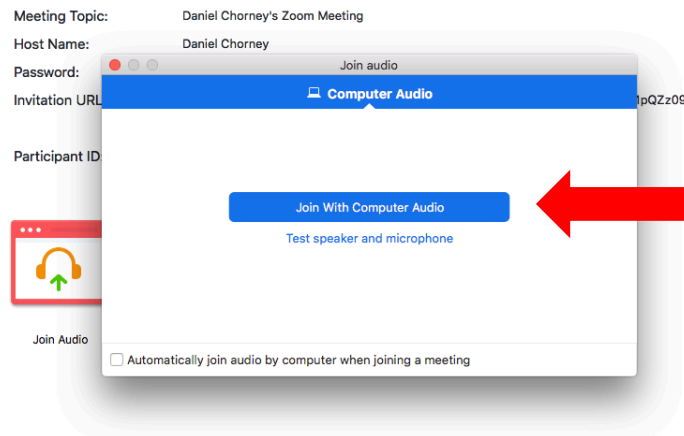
Meeting Topic: Daniel Chorney's Zoom Meeting

Host Name: Daniel Chorney

Password:

Invitation URL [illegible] pQZz09

Participant ID:

Join audio

Computer Audio

Join With Computer Audio

Test speaker and microphone

Join Audio

Automatically join audio by computer when joining a meeting